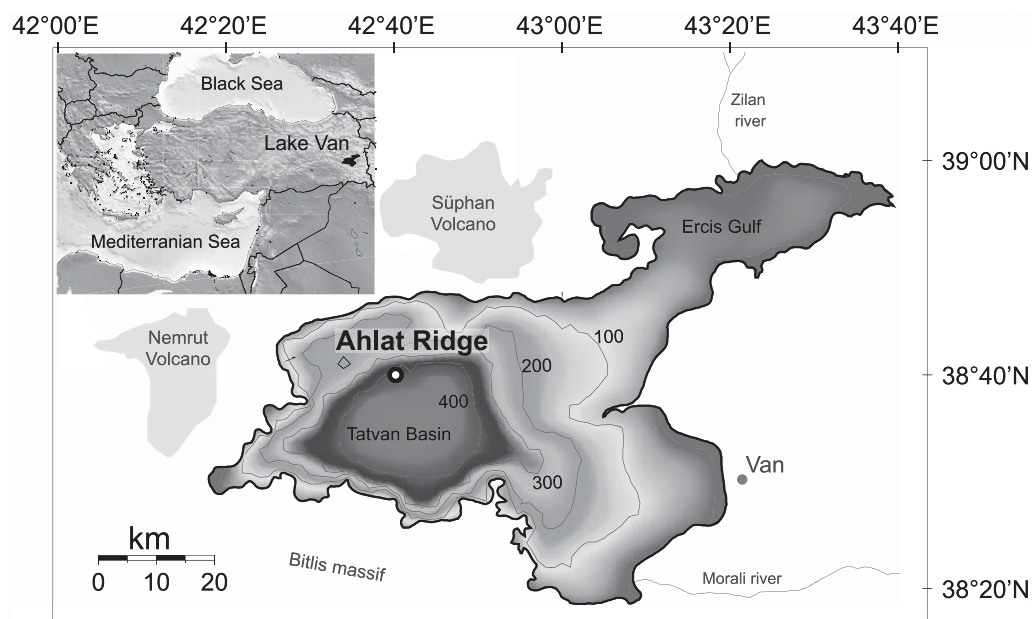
42°00'E 42°20'E 42°40'E 43°00'E 43°20'E 43°40'E

Black Sea

Lake Van

Mediterranian Sea

Zilan river

39°00'N

Süphan Volcano

Ercis Gulf

Nemrut Volcano

Ahlat Ridge

100

200

38°40'N

400

Tatvan Basin

Van

300

km

0 10 20

Bitlis massif

Morali river

38°20'N